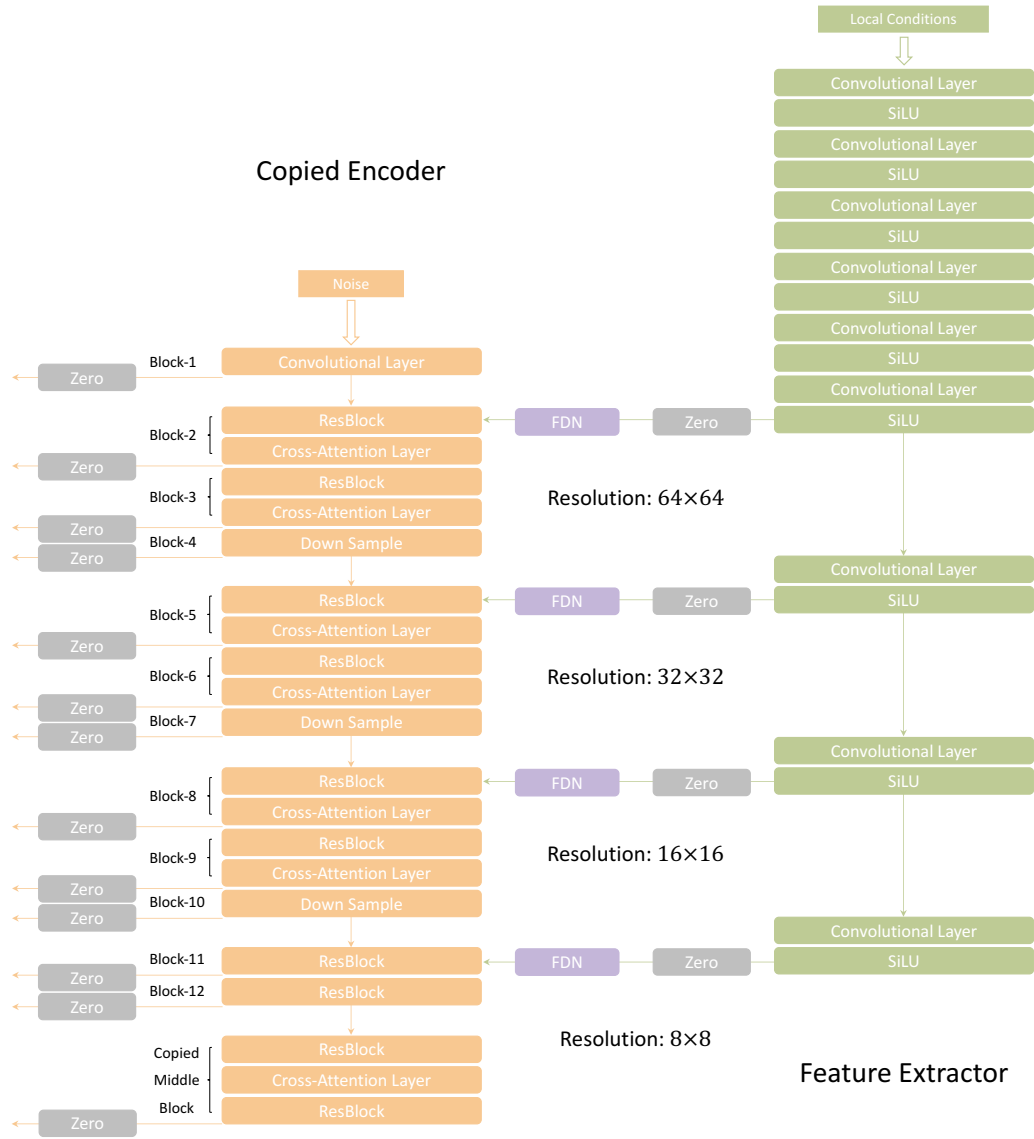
Local Conditions

Convolutional Layer
SiLU
Convolutional Layer
SiLU
Convolutional Layer
SiLU
Convolutional Layer
SiLU
Convolutional Layer
SiLU
Convolutional Layer
SiLU

Copied Encoder

Noise

Block-1
Zero
Convolutional Layer

Block-2
ResBlock
Cross-Attention Layer
Zero
FDN
Zero

Block-3
ResBlock
Cross-Attention Layer
Zero

Resolution: $64\times64$

Block-4
Down Sample
Zero

Convolutional Layer
SiLU

Block-5
ResBlock
Cross-Attention Layer
FDN
Zero
Zero

Block-6
ResBlock
Cross-Attention Layer
Zero

Resolution: $32\times32$

Block-7
Down Sample
Zero

Convolutional Layer
SiLU

Block-8
ResBlock
Cross-Attention Layer
FDN
Zero
Zero

Block-9
ResBlock
Cross-Attention Layer
Zero

Resolution: $16\times16$

Block-10
Down Sample
Zero

Convolutional Layer
SiLU

Block-11
ResBlock
FDN
Zero
Zero

Block-12
ResBlock
Zero

Resolution: $8\times8$

Copied
Middle
Block
ResBlock
Cross-Attention Layer
ResBlock
Zero

Feature Extractor